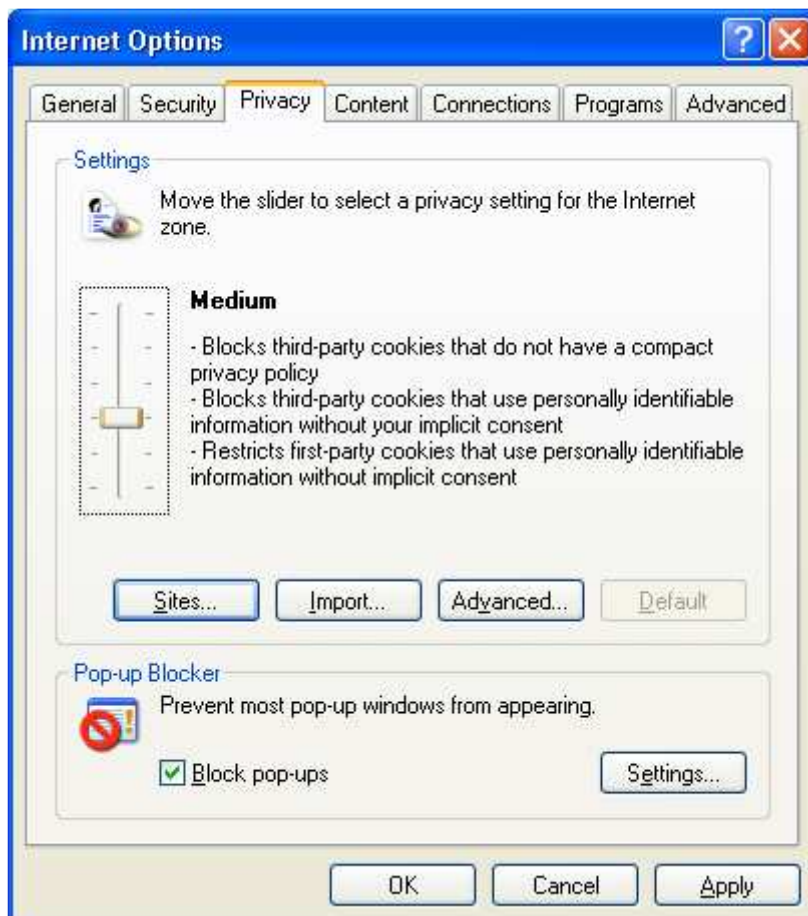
Internet Options

?

General | Security | Privacy | Content | Connections | Programs | Advanced

Settings

Move the slider to select a privacy setting for the Internet zone.

Medium

- Blocks third-party cookies that do not have a compact privacy policy
- Blocks third-party cookies that use personally identifiable information without your implicit consent
- Restricts first-party cookies that use personally identifiable information without implicit consent

Sites... | Import... | Advanced... | Default

Pop-up Blocker

Prevent most pop-up windows from appearing.

Block pop-ups

Settings...

OK | Cancel | Apply